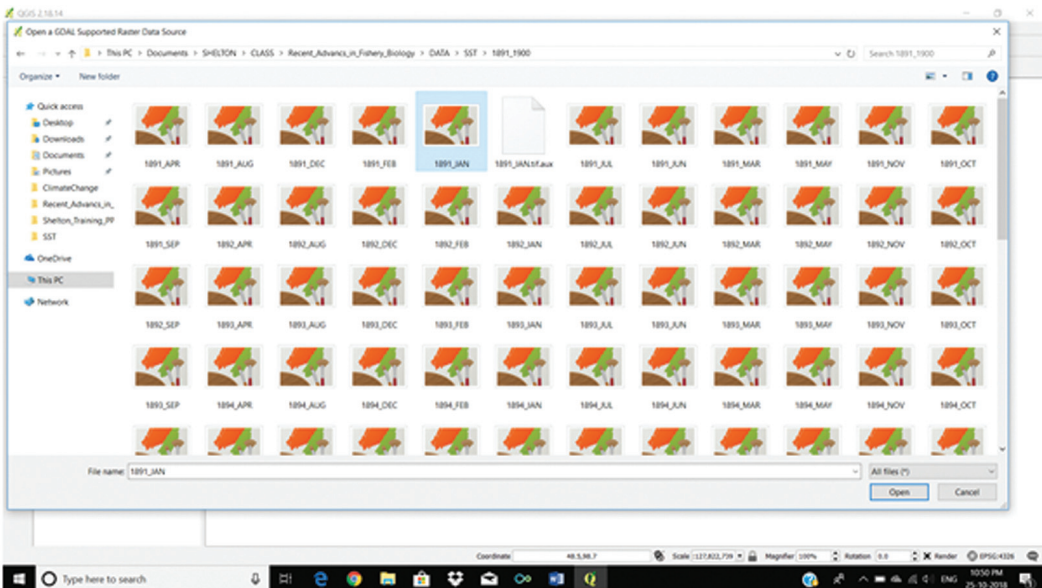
QGIS 2.18.14

Open a GDAL Supported Raster Data Source

This PC > Documents > SHELTON > CLASS > Recent_Advancs_in_Fishery_Biology > DATA > SST > 1891_1900

Search 1891_1900

Organize ▾ New folder

Quick access
Desktop
Downloads
Documents
Pictures
ClimateChange
Recent_Advancs_in_
Shelton_Training_PF
SST
OneDrive
This PC
Network

1891_APR 1891_AUG 1891_DEC 1891_FEB 1891_JAN 1891_JAN.tif.aux 1891_JUL 1891_JUN 1891_MAR 1891_MAY 1891_NOV 1891_OCT

1891_SEP 1892_APR 1892_AUG 1892_DEC 1892_FEB 1892_JAN 1892_JUL 1892_JUN 1892_MAR 1892_MAY 1892_NOV 1892_OCT

1892_SEP 1893_APR 1893_AUG 1893_DEC 1893_FEB 1893_JAN 1893_JUL 1893_JUN 1893_MAR 1893_MAY 1893_NOV 1893_OCT

1893_SEP 1894_APR 1894_AUG 1894_DEC 1894_FEB 1894_JAN 1894_JUL 1894_JUN 1894_MAR 1894_MAY 1894_NOV 1894_OCT

File name: 1891_JAN

All files (*)

Open Cancel

Coordinate 48.5,98.7 Scale 1:27,822,739 Magnifier 100% Rotation 0.0 Render EPSG:4326

Type here to search

ENG 10:50 PM 25-10-2018